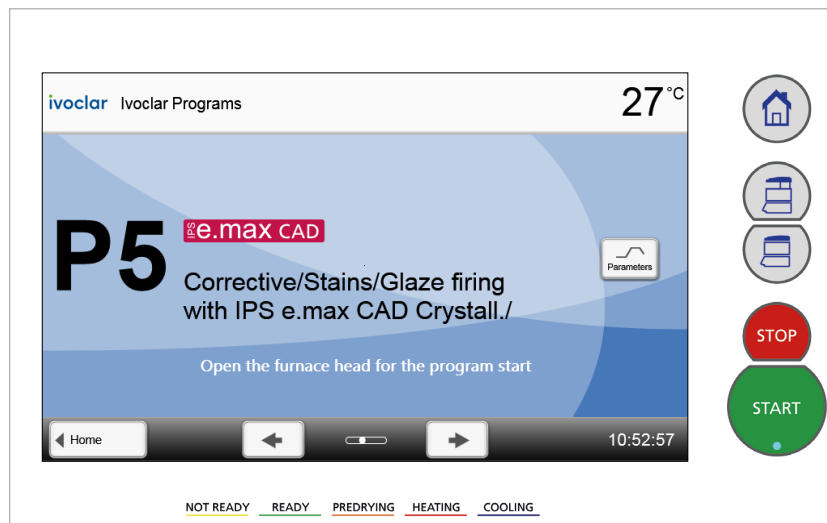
ivoclar Ivoclar Programs

27 °C

P5

IPS e.max CAD

Corrective/Stains/Glaze firing with IPS e.max CAD Crystall./

Parameters

Open the furnace head for the program start

Home

10:52:57

STOP

START

NOT READY READY PREDRYING HEATING COOLING